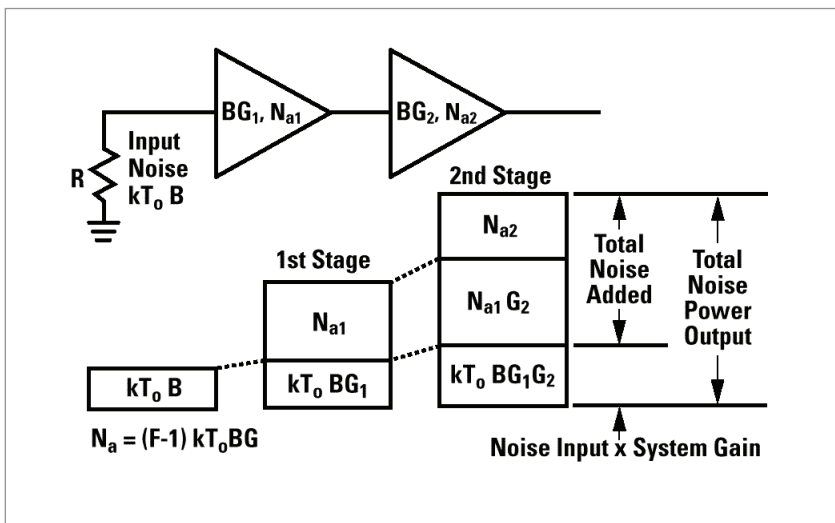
$BG_1, N_{a1}$

$BG_2, N_{a2}$

R

Input Noise $kT_o$ B

2nd Stage

$N_{a2}$

Total Noise Added

Total Noise Power Output

1st Stage

$N_{a1}$

$N_{a1}$ $G_2$

$kT_o$ B

$kT_o$ $BG_1$

$kT_o$ $BG_1G_2$

$N_a = (F-1)\ kT_oBG$

Noise Input x System Gain